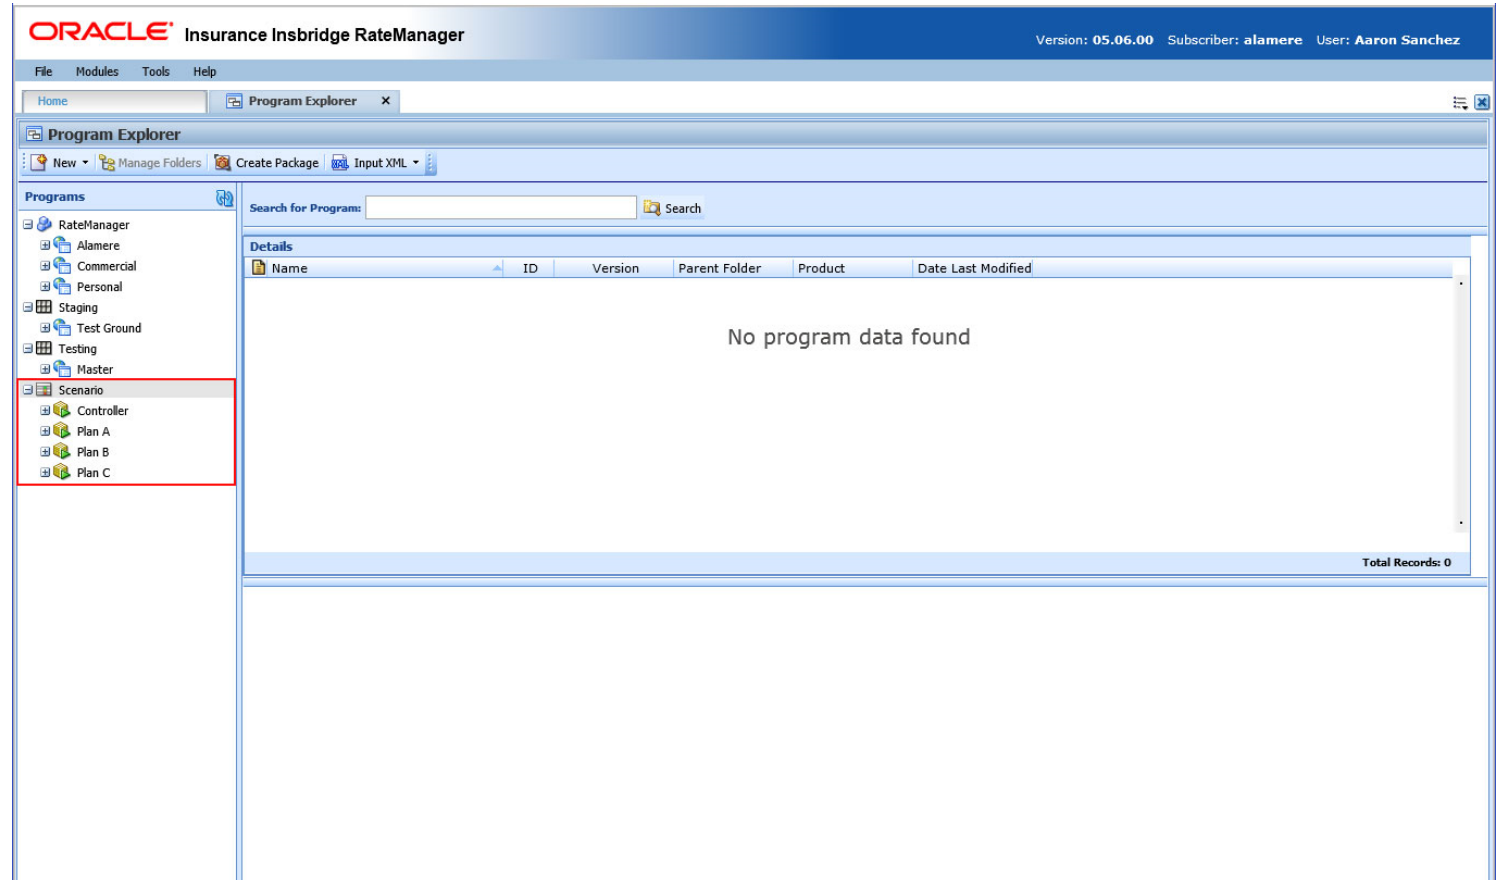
ORACLE Insurance Insbridge RateManager

Version: 05.06.00 Subscriber: alamere User: Aaron Sanchez

File Modules Tools Help

Home

Program Explorer ×

Program Explorer

New Manage Folders Create Package Input XML

Programs

RateManager
Alamere
Commercial
Personal
Staging
Test Ground
Testing
Master
Scenario
Controller
Plan A
Plan B
Plan C

Search for Program: Search

Details

| Name | ID | Version | Parent Folder | Product | Date Last Modified |
|---|---|---|---|---|---|

No program data found

Total Records: 0